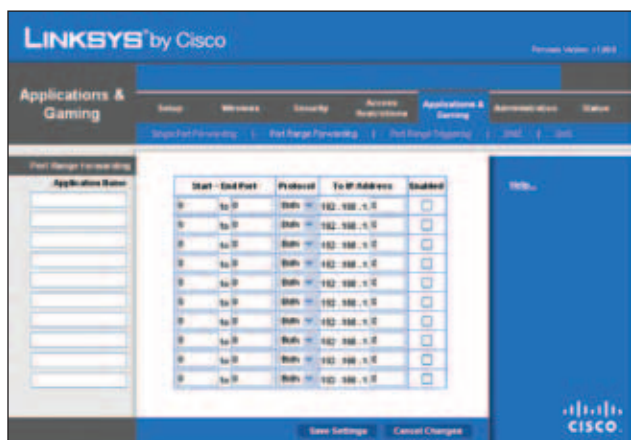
LINKSYS® by Cisco

Firmware Version: 1.00.0

Applications & Gaming

Setup | Wireless | Security | Access Restrictions | Applications & Gaming | Administration | Status

Single Port Forwarding | Port Range Forwarding | Port Range Triggering | DMZ | QoS

Port Range Forwarding

Application Name

| Start - End Port | Protocol | To IP Address | Enabled |
|---|---|---|---|
| 0 to 0 | Both | 192 . 168 . 1 . 0 | |
| 0 to 0 | Both | 192 . 168 . 1 . 0 | |
| 0 to 0 | Both | 192 . 168 . 1 . 0 | |
| 0 to 0 | Both | 192 . 168 . 1 . 0 | |
| 0 to 0 | Both | 192 . 168 . 1 . 0 | |
| 0 to 0 | Both | 192 . 168 . 1 . 0 | |
| 0 to 0 | Both | 192 . 168 . 1 . 0 | |
| 0 to 0 | Both | 192 . 168 . 1 . 0 | |
| 0 to 0 | Both | 192 . 168 . 1 . 0 | |
| 0 to 0 | Both | 192 . 168 . 1 . 0 | |

Help...

Save Settings | Cancel Changes

cisco